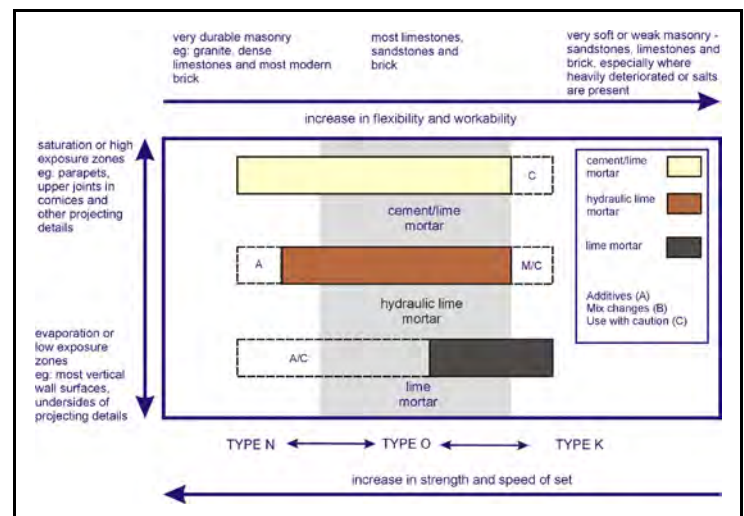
very durable masonry eg: granite, dense limestones and most modern brick

most limestones, sandstones and brick

very soft or weak masonry - sandstones, limestones and brick, especially where heavily deteriorated or salts are present

increase in flexibility and workability

saturation or high exposure zones eg: parapets, upper joints in cornices and other projecting details

evaporation or low exposure zones eg: most vertical wall surfaces, undersides of projecting details

C

cement/lime mortar

A

M/C

hydraulic lime mortar

A/C

lime mortar

cement/lime mortar

hydraulic lime mortar

lime mortar

Additives (A)
Mix changes (B)
Use with caution (C)

TYPE N

TYPE O

TYPE K

increase in strength and speed of set